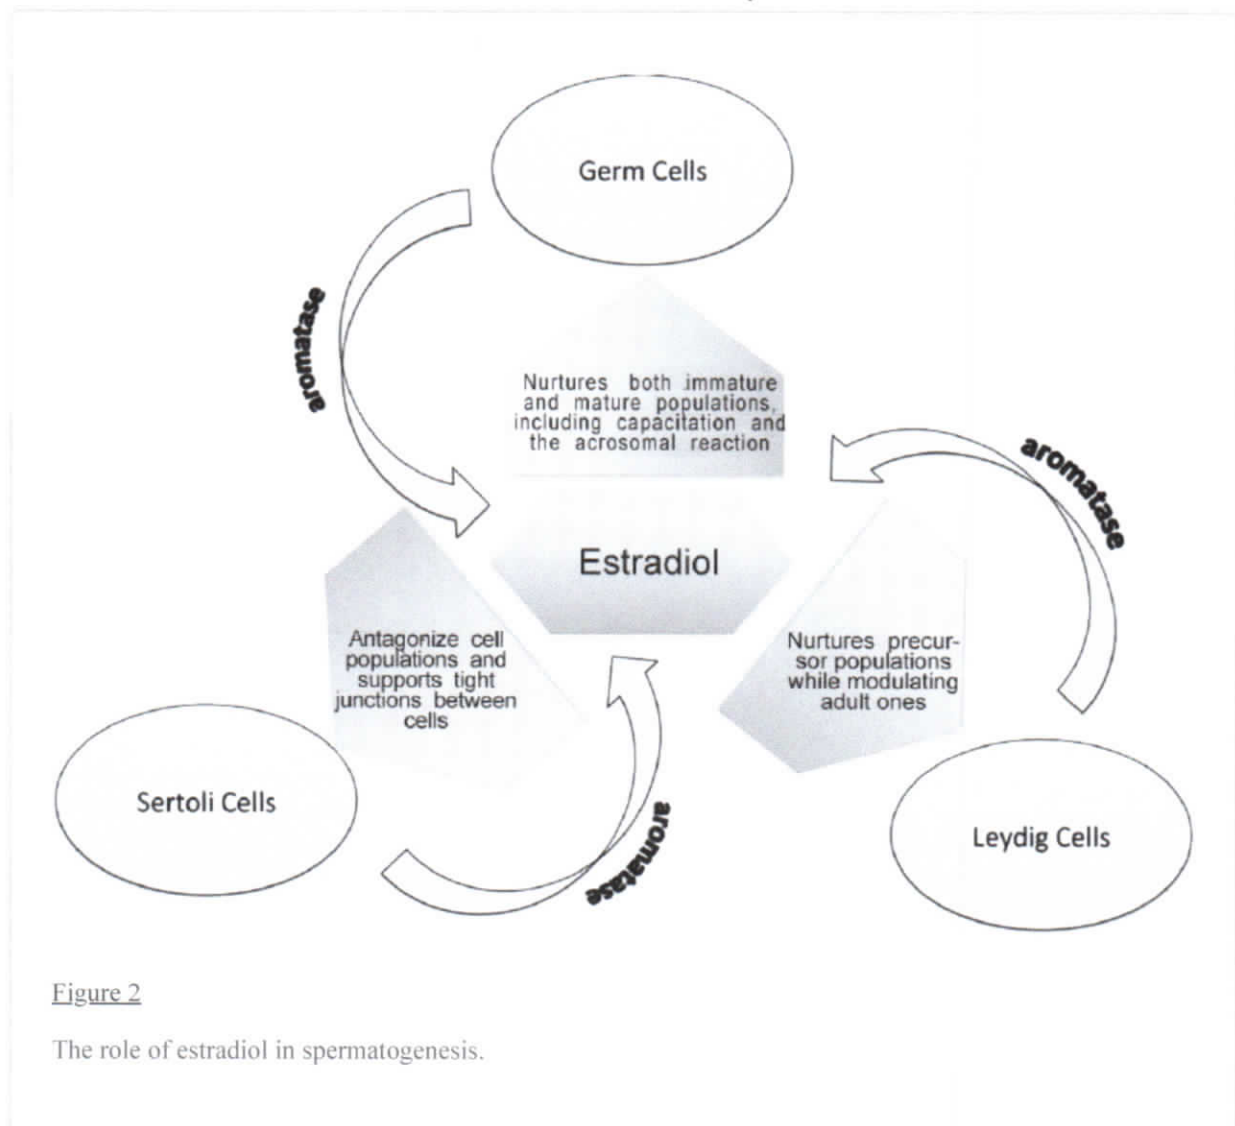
Germ Cells

aromatase

Nurtures both immature and mature populations, including capacitation and the acrosomal reaction

aromatase

Estradiol

Antagonize cell populations and supports tight junctions between cells

Nurtures precursor populations while modulating adult ones

Sertoli Cells

aromatase

Leydig Cells

Figure 2

The role of estradiol in spermatogenesis.